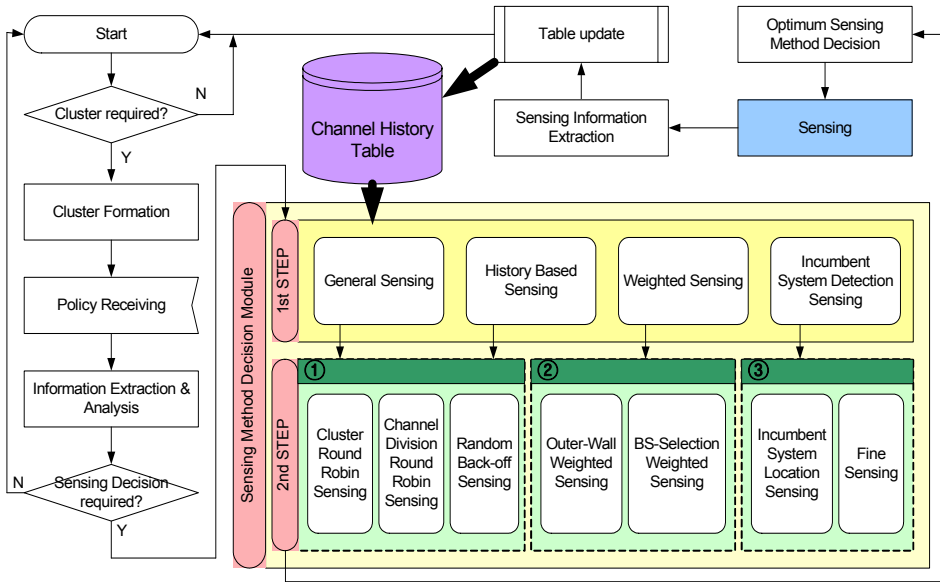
Start

Cluster required?

N

Y

Cluster Formation

Policy Receiving

Information Extraction & Analysis

Sensing Decision required?

N

Y

Table update

Optimum Sensing Method Decision

Channel History Table

Sensing Information Extraction

Sensing

Sensing Method Decision Module

1st STEP

General Sensing

History Based Sensing

Weighted Sensing

Incumbent System Detection Sensing

2nd STEP

①

Cluster Round Robin Sensing

Channel Division Round Robin Sensing

Random Back-off Sensing

②

Outer-Wall Weighted Sensing

BS-Selection Weighted Sensing

③

Incumbent System Location Sensing

Fine Sensing